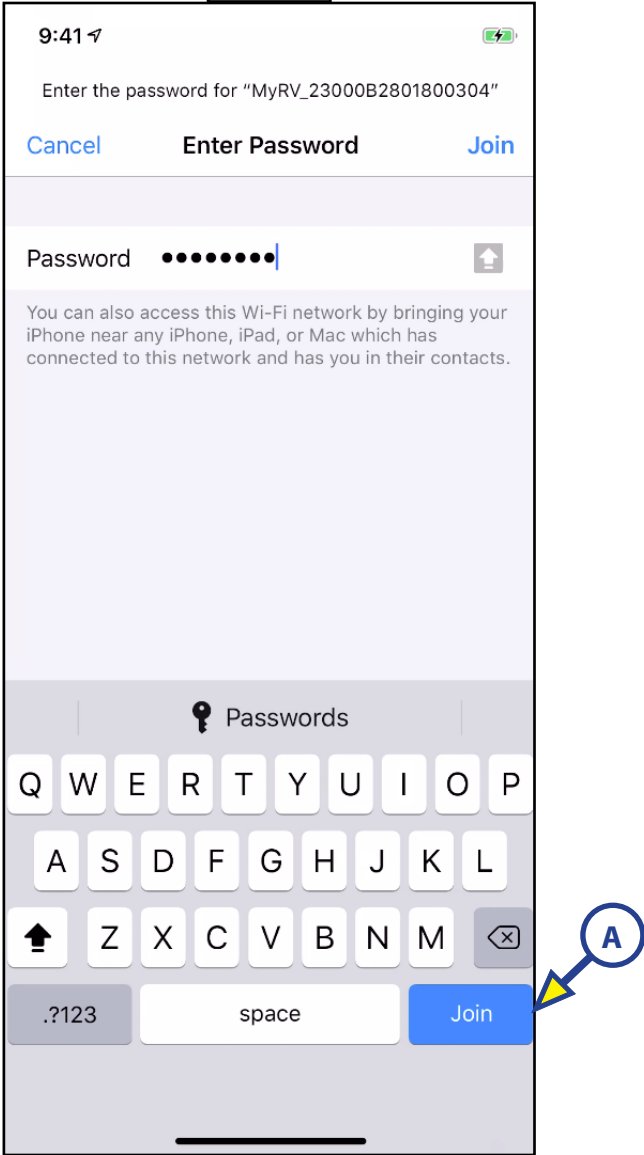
9:41

Enter the password for "MyRV_23000B2801800304"

Cancel Enter Password Join

Password ••••••••

You can also access this Wi-Fi network by bringing your iPhone near any iPhone, iPad, or Mac which has connected to this network and has you in their contacts.

Passwords

Q W E R T Y U I O P
A S D F G H J K L
Z X C V B N M

.?123 space Join

A